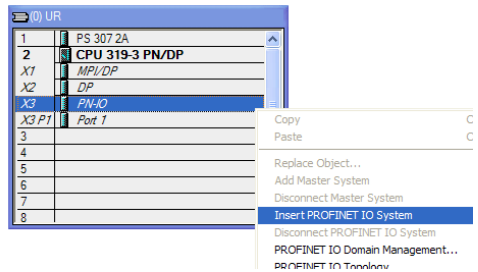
(0) UR

| | |
|---|---|
| 1 | PS 307 2A |
| 2 | CPU 319-3 PN/DP |
| X1 | MPI/DP |
| X2 | DP |
| X3 | PN-IO |
| X3 P1 | Port 1 |
| 3 | |
| 4 | |
| 5 | |
| 6 | |
| 7 | |
| 8 | |

Copy C
Paste C
Replace Object...
Add Master System
Disconnect Master System
Insert PROFINET IO System
Disconnect PROFINET IO System
PROFINET IO Domain Management...
PROFINET IO Topology